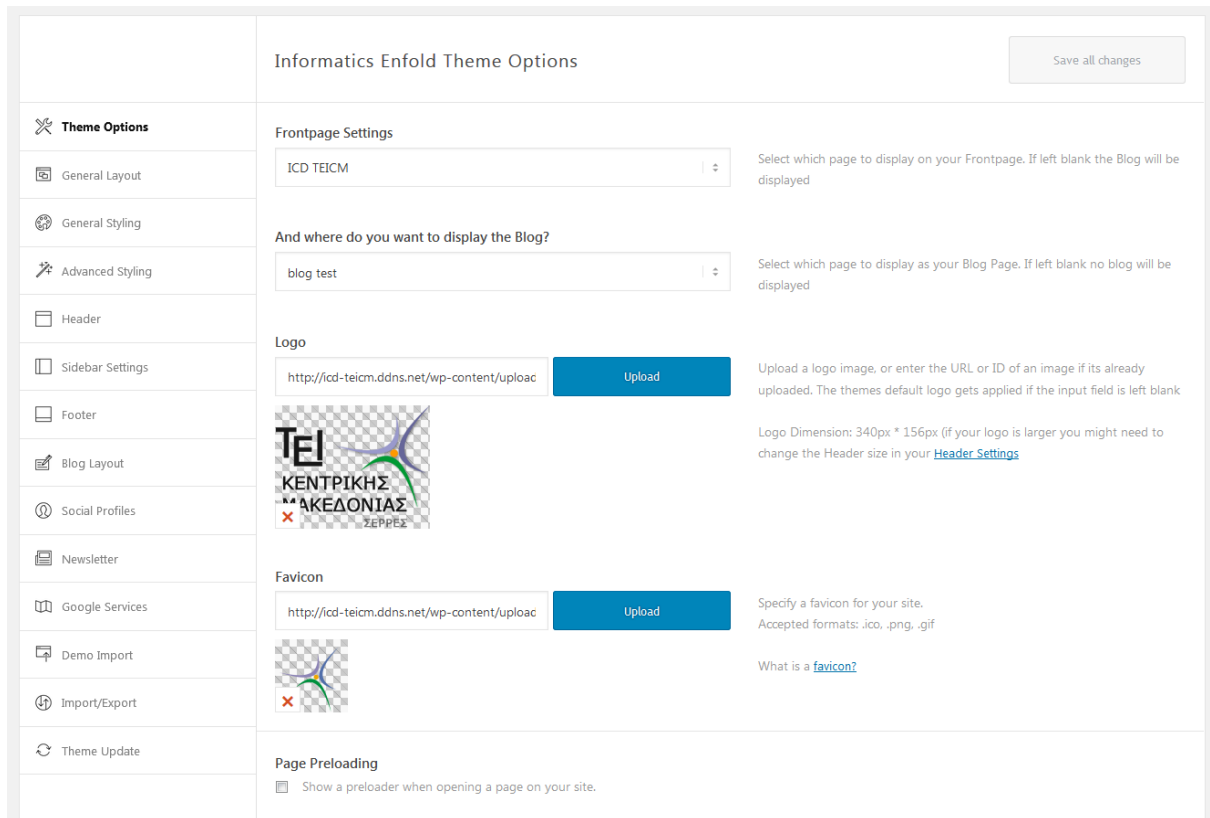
Informatics Enfold Theme Options

Save all changes

Theme Options
General Layout
General Styling
Advanced Styling
Header
Sidebar Settings
Footer
Blog Layout
Social Profiles
Newsletter
Google Services
Demo Import
Import/Export
Theme Update

Frontpage Settings

ICD TEICM

Select which page to display on your Frontpage. If left blank the Blog will be displayed

And where do you want to display the Blog?

blog test

Select which page to display as your Blog Page. If left blank no blog will be displayed

Logo

http://icd-teicm.ddns.net/wp-content/uploac

Upload

Upload a logo image, or enter the URL or ID of an image if its already uploaded. The themes default logo gets applied if the input field is left blank

TEI
ΚΕΝΤΡΙΚΗΣ
ΜΑΚΕΔΟΝΙΑΣ
ΣΕΡΡΕΣ

Logo Dimension: 340px * 156px (if your logo is larger you might need to change the Header size in your Header Settings

Favicon

http://icd-teicm.ddns.net/wp-content/uploac

Upload

Specify a favicon for your site.
Accepted formats: .ico, .png, .gif

What is a favicon?

Page Preloading

Show a preloader when opening a page on your site.